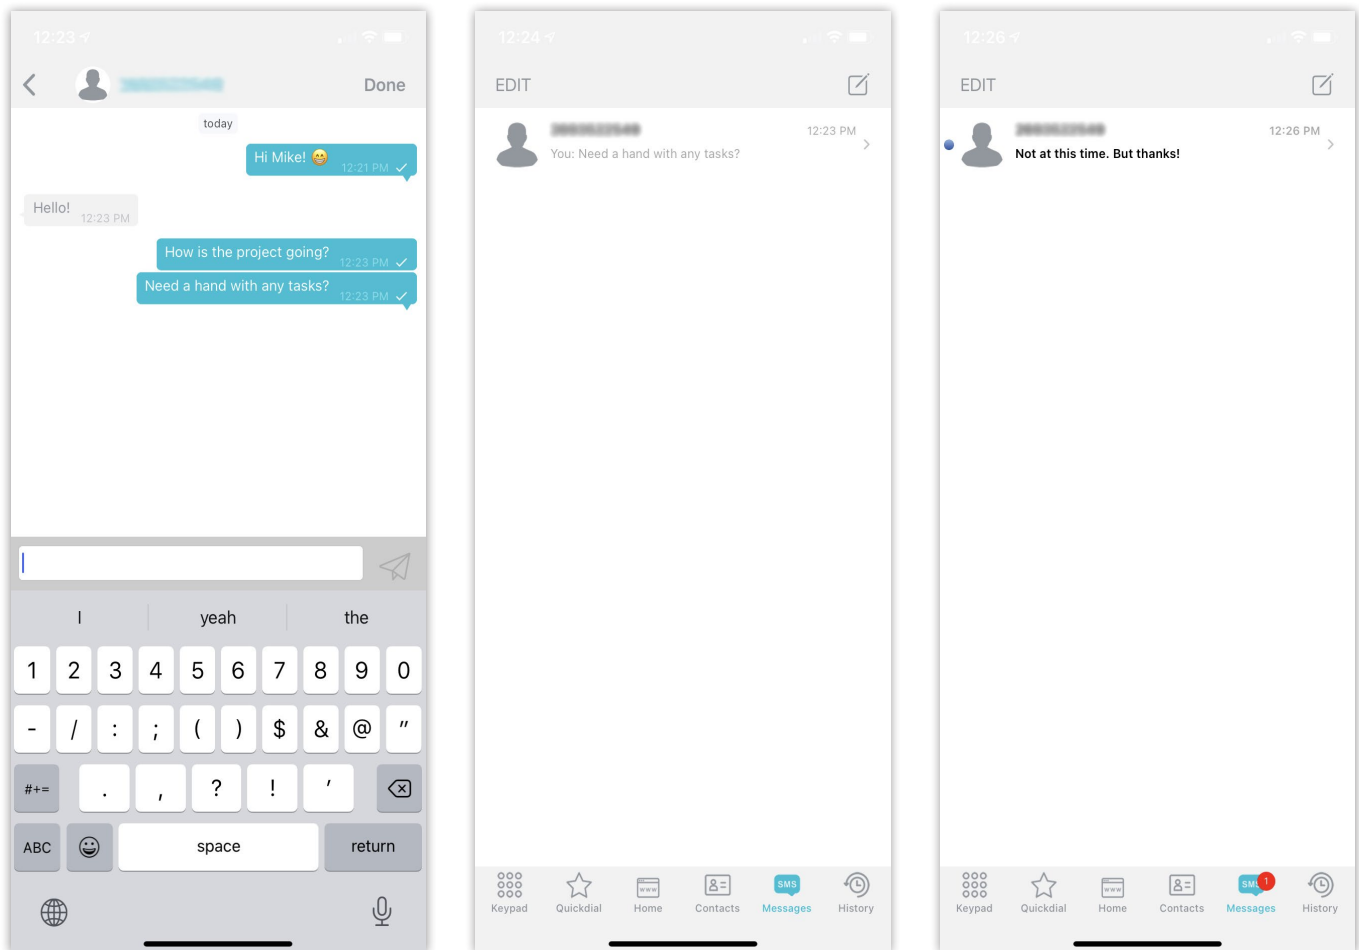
12:23

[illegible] Done

today

Hi Mike! 😁 12:21 PM

Hello! 12:23 PM

How is the project going? 12:23 PM

Need a hand with any tasks? 12:23 PM

I yeah the

1 2 3 4 5 6 7 8 9 0

- / : ; ( ) $ & @ "

#+= . , ? ! '

ABC space return

12:24

EDIT

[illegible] 12:23 PM
You: Need a hand with any tasks?

Keypad Quickdial Home Contacts SMS Messages History

12:26

EDIT

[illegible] 12:26 PM
Not at this time. But thanks!

Keypad Quickdial Home Contacts SMS 1 Messages History